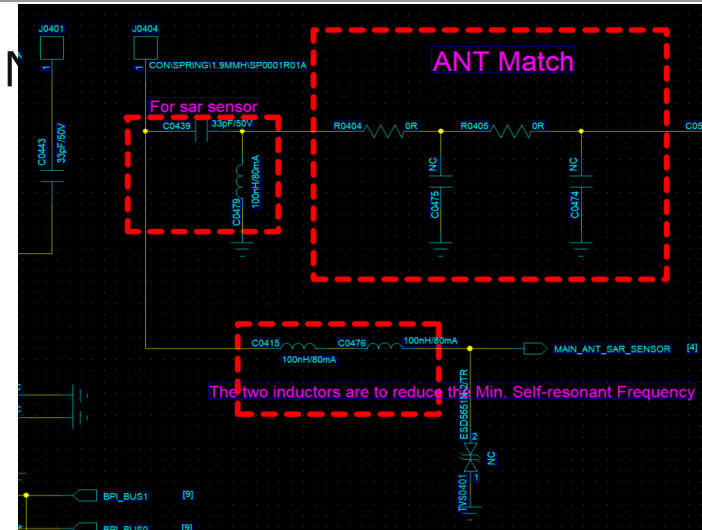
J0401

1

J0404

1

CON\SPRING\1.9MMH\SP0001R01A

N

ANT Match

For sar sensor

C0443

33pF/50V

C0439

33pF/50V

C0479

100nH/80mA

R0404

0R

R0405

0R

C05

NC

C0475

NC

C0474

C0415

100nH/80mA

C0476

100nH/80mA

MAIN_ANT_SAR_SENSOR

[4]

The two inductors are to reduce the Min. Self-resonant Frequency

ESD5651N-2/TR

2

1

NC

TVS0401

BPI_BUS1

[9]

BPI_BUS0

[9]